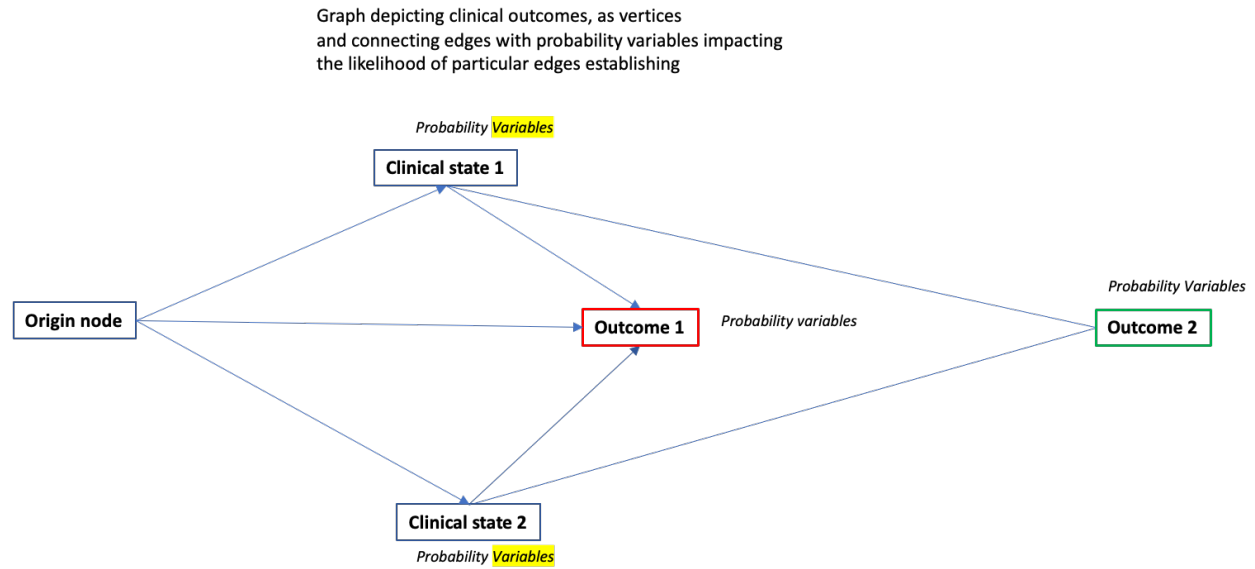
Graph depicting clinical outcomes, as vertices and connecting edges with probability variables impacting the likelihood of particular edges establishing

Probability Variables

Clinical state 1

Probability Variables

Origin node

Outcome 1

Probability variables

Outcome 2

Clinical state 2

Probability Variables